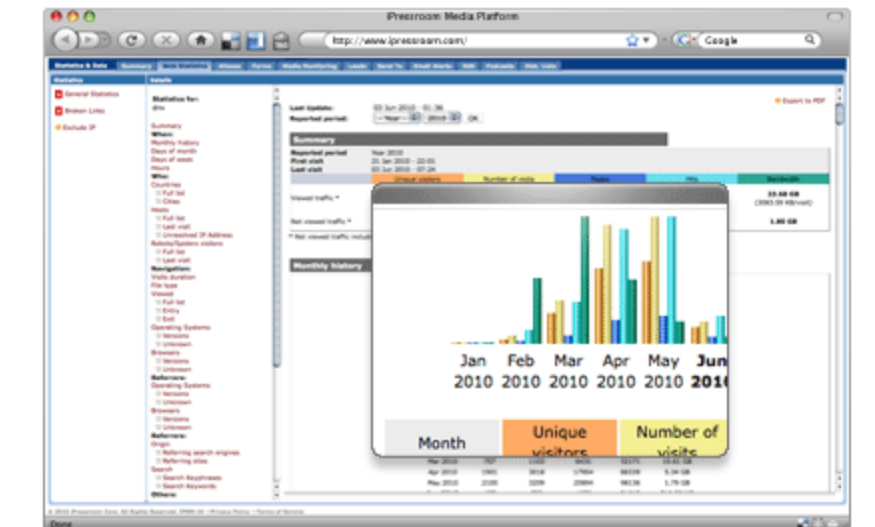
iPressroom Media Platform

http://www.ipressroom.com/

Google

Statistics & Data | Summary | Web Statistics | Releases | Forms | Media Monitoring | Leads | Send To | Email Alerts | RSS | Podcasts | Web Lists

Statistics

Details

General Statistics

Broken Links

Exclude IP

Statistics for:

Summary
When:
Monthly history
Days of month
Days of week
Hours
Who:
Countries
Full list
Cities
Hosts
Full list
Last visit
Unresolved IP Address
Robots/Spiders visitors
Full list
Last visit
Navigation:
Visits duration
File type
Viewed
Full list
Entry
Exit
Operating Systems
Versions
Unknown
Browsers
Versions
Unknown
Referrers:
Operating Systems
Versions
Unknown
Browsers
Versions
Unknown
Referrers:
Origin
Referring search engines
Referring sites
Search
Search Keyphrases
Search Keywords
Others:

Last Update: 03 Jun 2010 - 01:36

Reported period: - Year - 2010 OK

Export to PDF

Summary

Reported period Year 2010
First visit 21 Jan 2010 - 22:01
Last visit 03 Jun 2010 - 07:24

Unique visitors | Number of visits | Pages | Hits | Bandwidth

Viewed traffic *

Not viewed traffic *

* Not viewed traffic include

23.68 GB
(3083.59 KB/visit)

1.80 GB

Monthly history

Jan 2010 | Feb 2010 | Mar 2010 | Apr 2010 | May 2010 | Jun 201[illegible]

| Month | Unique visitors | Number of visits |
|---|---|---|

| Mar 2010 | 767 | 1053 | 4175 | 33271 | 5.31 GB |
|---|---|---|---|---|---|
| Apr 2010 | 1905 | 3818 | 17904 | 66039 | 5.34 GB |
| May 2010 | 2100 | 3234 | 20994 | 98136 | 1.79 GB |
| Jun 2010 | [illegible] | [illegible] | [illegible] | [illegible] | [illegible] |

© 2010 iPressroom Corp. All Rights Reserved. | Privacy Policy | Terms of Service

Done